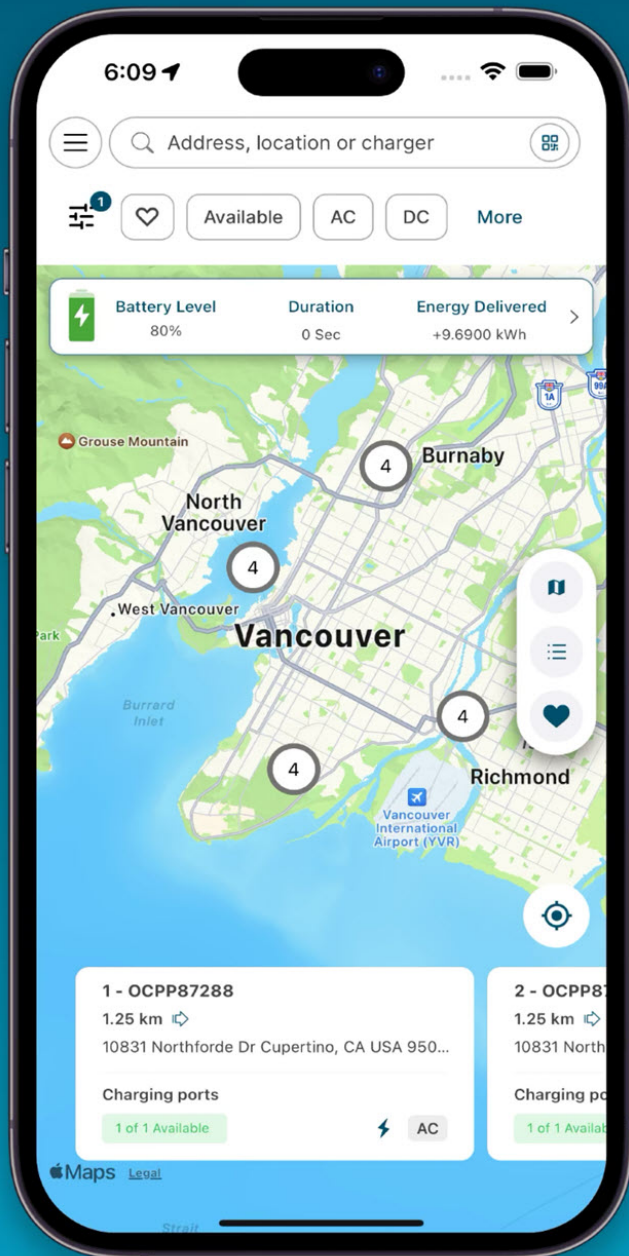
6:09

Address, location or charger

1

Available AC DC More

Battery Level
80%

Duration
0 Sec

Energy Delivered
+9.6900 kWh

1A

99

Grouse Mountain

4

Burnaby

North Vancouver

4

West Vancouver

Park

Vancouver

Burrard Inlet

4

4

Richmond

Vancouver International Airport (YVR)

1 - OCPP87288
1.25 km
10831 Northforde Dr Cupertino, CA USA 950...
Charging ports
1 of 1 Available
AC

2 - OCPP87
1.25 km
10831 North
Charging po
1 of 1 Availab

Maps Legal

Strait